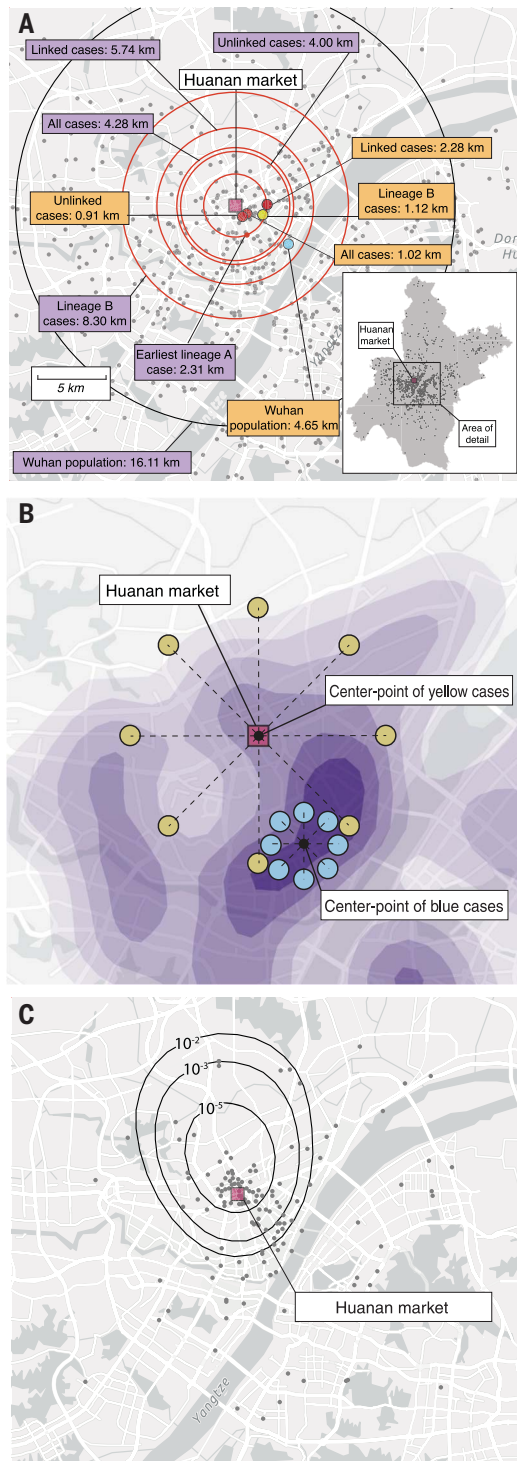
A

Linked cases: 5.74 km

Unlinked cases: 4.00 km

Huanan market

All cases: 4.28 km

Linked cases: 2.28 km

Unlinked cases: 0.91 km

Lineage B cases: 1.12 km

All cases: 1.02 km

Lineage B cases: 8.30 km

Earliest lineage A case: 2.31 km

5 km

Wuhan population: 4.65 km

Wuhan population: 16.11 km

Huanan market

Area of detail

Yangtze

Don Hu

B

Huanan market

Center-point of yellow cases

Center-point of blue cases

C

$10^{-2}$

$10^{-3}$

$10^{-5}$

Huanan market

Yangtze